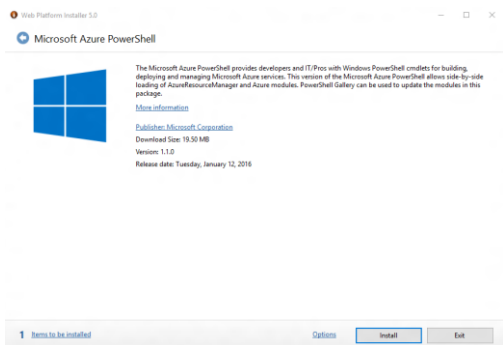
Web Platform Installer 5.0

Microsoft Azure PowerShell

The Microsoft Azure PowerShell provides developers and IT/Pros with Windows PowerShell cmdlets for building, deploying and managing Microsoft Azure services. This version of the Microsoft Azure PowerShell allows side-by-side loading of AzureResourceManager and Azure modules. PowerShell Gallery can be used to update the modules in this package.

More information

Publisher: Microsoft Corporation

Download Size: 19.50 MB

Version: 1.1.0

Release date: Tuesday, January 12, 2016

1 Items to be installed

Options

Install

Exit